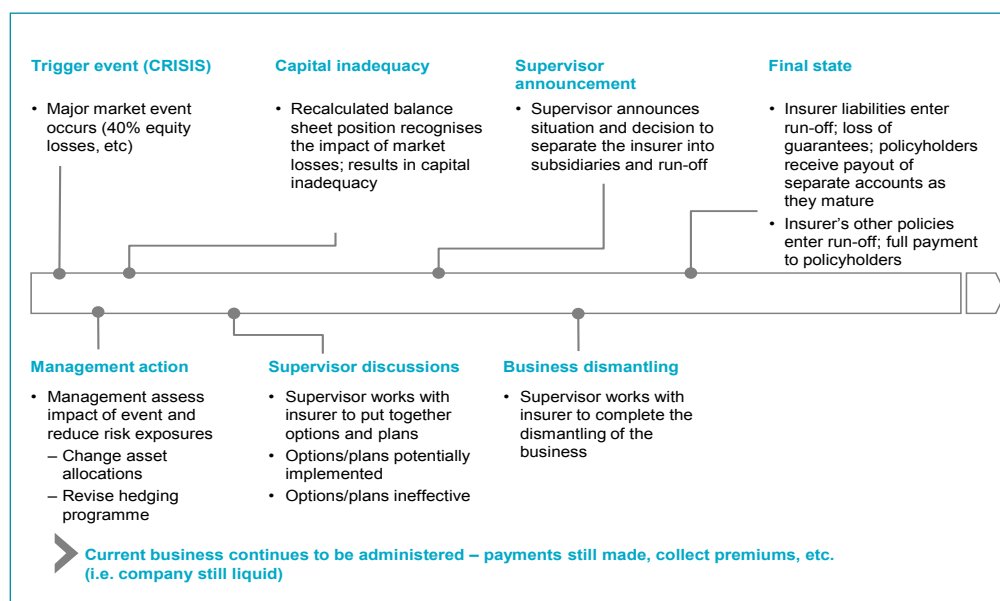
Trigger event (CRISIS)

• Major market event occurs (40% equity losses, etc)

Capital inadequacy

• Recalculated balance sheet position recognises the impact of market losses; results in capital inadequacy

Supervisor announcement

• Supervisor announces situation and decision to separate the insurer into subsidiaries and run-off

Final state

• Insurer liabilities enter run-off; loss of guarantees; policyholders receive payout of separate accounts as they mature
• Insurer's other policies enter run-off; full payment to policyholders

Management action

• Management assess impact of event and reduce risk exposures
– Change asset allocations
– Revise hedging programme

Supervisor discussions

• Supervisor works with insurer to put together options and plans
• Options/plans potentially implemented
• Options/plans ineffective

Business dismantling

• Supervisor works with insurer to complete the dismantling of the business

Current business continues to be administered – payments still made, collect premiums, etc. (i.e. company still liquid)